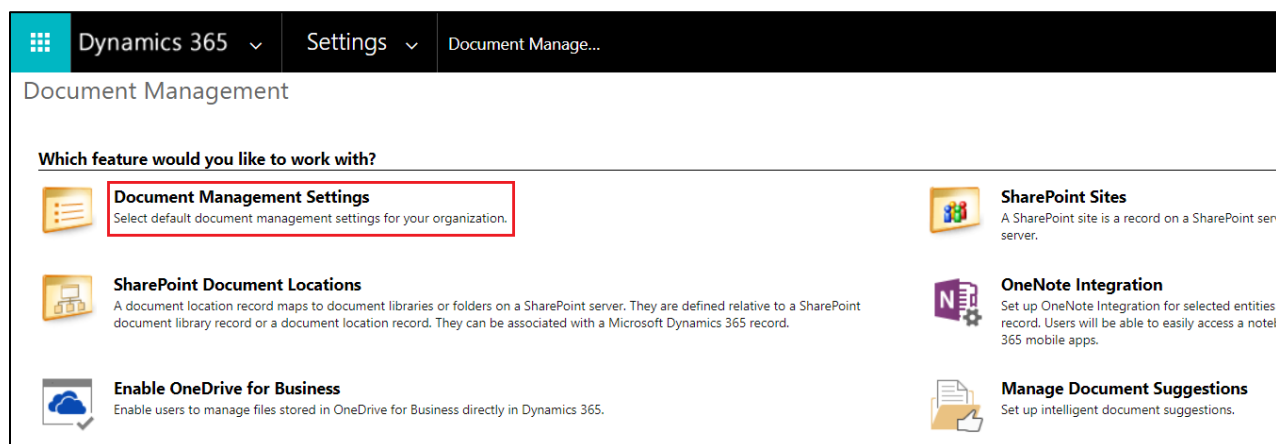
Dynamics 365 Settings Document Manage...

Document Management

Which feature would you like to work with?

Document Management Settings
Select default document management settings for your organization.

SharePoint Sites
A SharePoint site is a record on a SharePoint ser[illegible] server.

SharePoint Document Locations
A document location record maps to document libraries or folders on a SharePoint server. They are defined relative to a SharePoint document library record or a document location record. They can be associated with a Microsoft Dynamics 365 record.

OneNote Integration
Set up OneNote Integration for selected entities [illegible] record. Users will be able to easily access a noteb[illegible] 365 mobile apps.

Enable OneDrive for Business
Enable users to manage files stored in OneDrive for Business directly in Dynamics 365.

Manage Document Suggestions
Set up intelligent document suggestions.